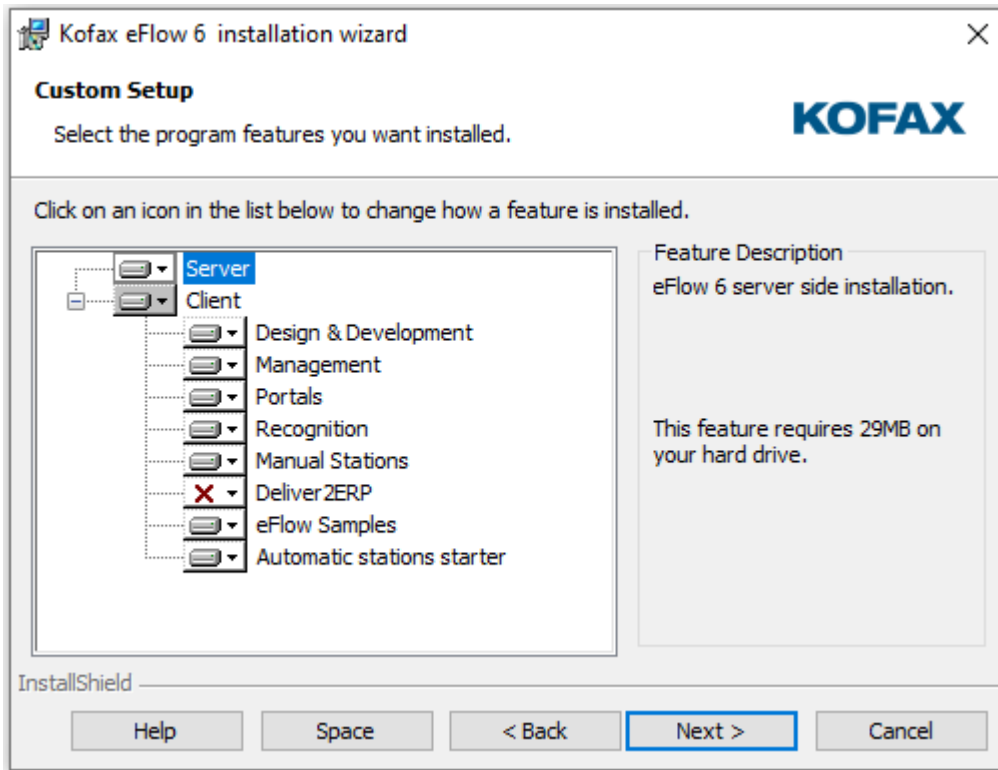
Kofax eFlow 6 installation wizard

Custom Setup

Select the program features you want installed.

KOFAX

Click on an icon in the list below to change how a feature is installed.

Server
Client
Design & Development
Management
Portals
Recognition
Manual Stations
Deliver2ERP
eFlow Samples
Automatic stations starter

Feature Description

eFlow 6 server side installation.

This feature requires 29MB on your hard drive.

InstallShield

Help

Space

< Back

Next >

Cancel